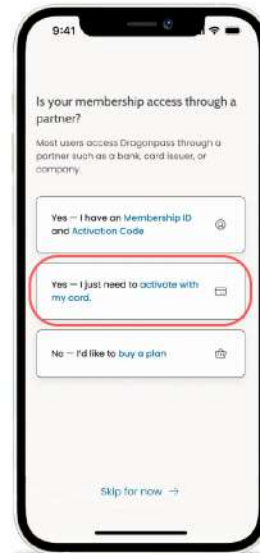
9:41

Is your membership access through a partner?

Most users access Dragonpass through a partner such as a bank, card issuer, or company.

Yes — I have an Membership ID and Activation Code

Yes — I just need to activate with my card.

No — I'd like to buy a plan

Skip for now →